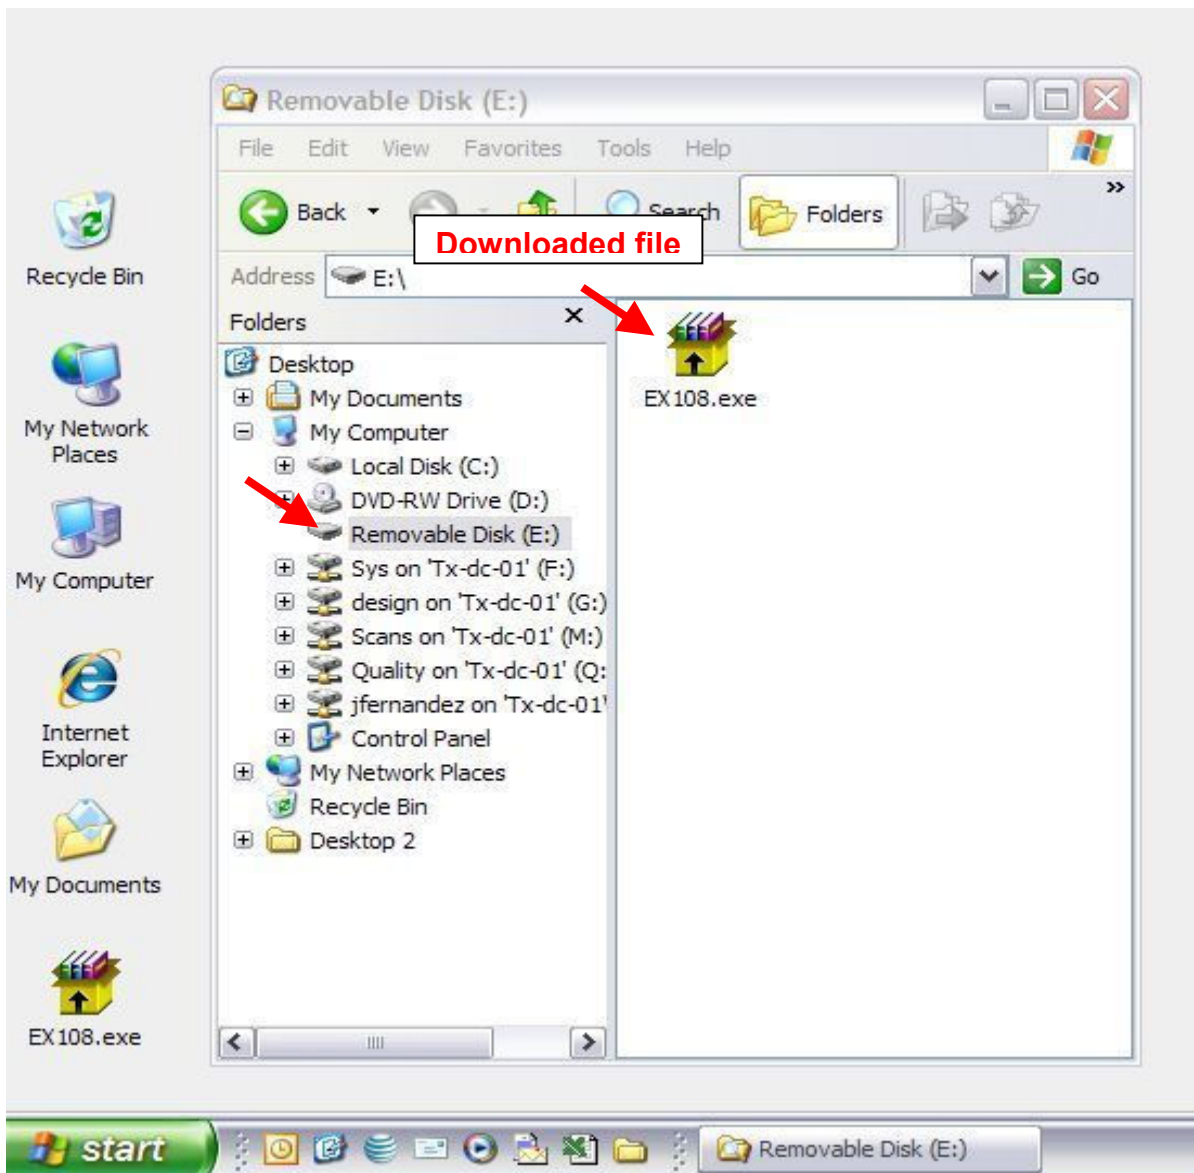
Recycle Bin

My Network Places

My Computer

Internet Explorer

My Documents

EX108.exe

Removable Disk (E:)

File Edit View Favorites Tools Help

Back Search Folders

Downloaded file

Address E:\ Go

Folders

Desktop
My Documents
My Computer
Local Disk (C:)
DVD-RW Drive (D:)
Removable Disk (E:)
Sys on 'Tx-dc-01' (F:)
design on 'Tx-dc-01' (G:)
Scans on 'Tx-dc-01' (M:)
Quality on 'Tx-dc-01' (Q:
jfernandez on 'Tx-dc-01'
Control Panel
My Network Places
Recycle Bin
Desktop 2

EX108.exe

start

Removable Disk (E:)